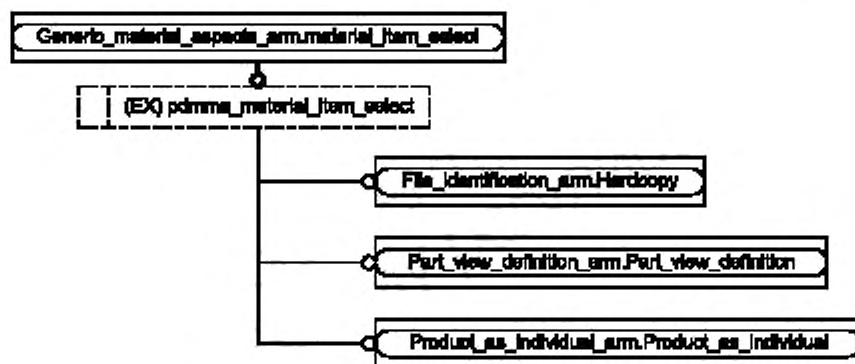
Generic_material_aspects_arm.material_item_select

(EX) pdmma_material_item_select

File_identification_arm.Hardcopy

Part_view_definition_arm.Part_view_definition

Product_as_individual_arm.Product_as_individual